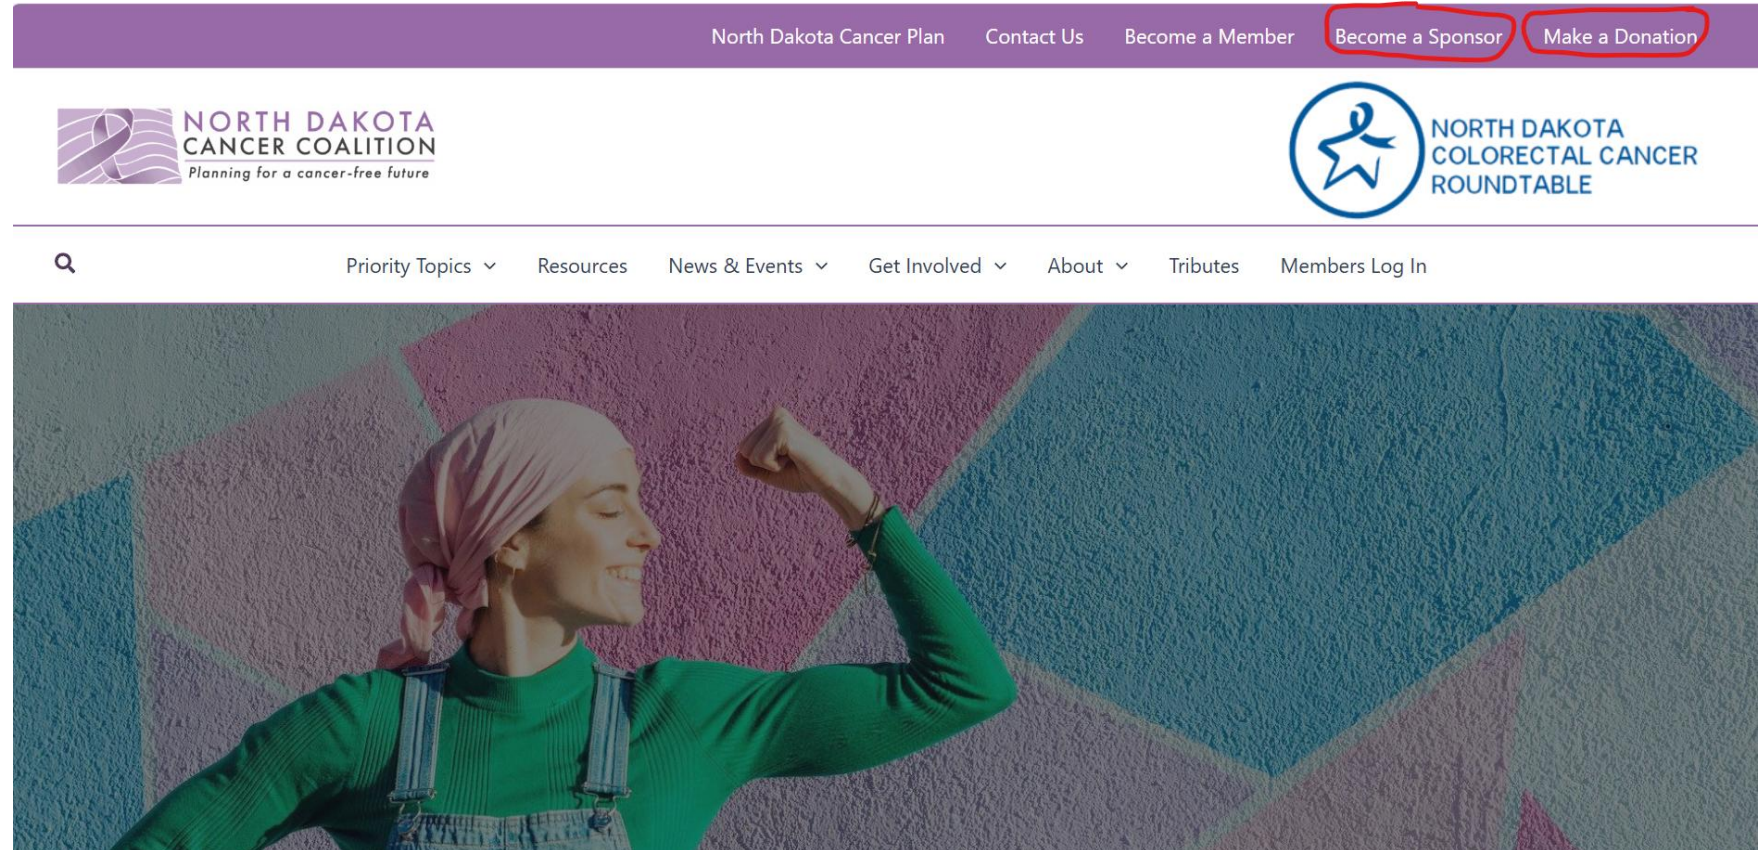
North Dakota Cancer Plan Contact Us Become a Member Become a Sponsor Make a Donation

NORTH DAKOTA CANCER COALITION
Planning for a cancer-free future

NORTH DAKOTA COLORECTAL CANCER ROUNDTABLE

Priority Topics Resources News & Events Get Involved About Tributes Members Log In